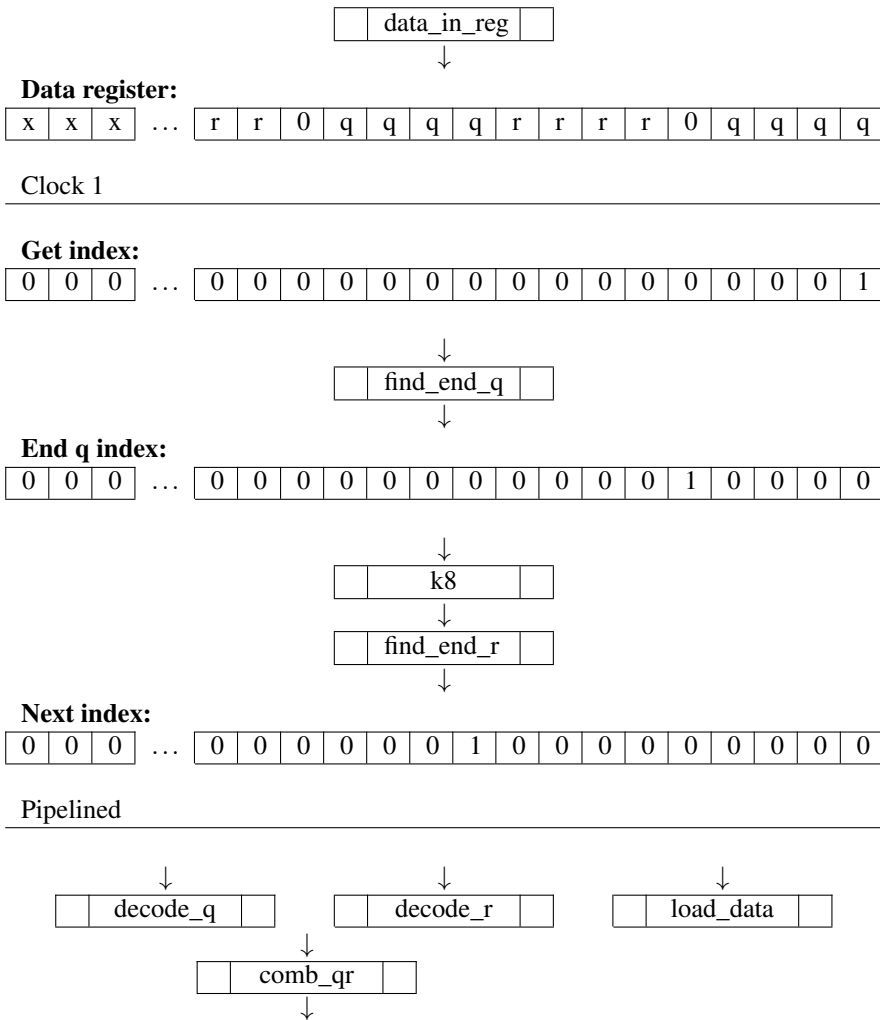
data_in_reg

Data register:

| x | x | x | … | r | r | 0 | q | q | q | q | r | r | r | r | 0 | q | q | q | q |
|---|---|---|---|---|---|---|---|---|---|---|---|---|---|---|---|---|---|---|---|

Clock 1

Get index:

| 0 | 0 | 0 | … | 0 | 0 | 0 | 0 | 0 | 0 | 0 | 0 | 0 | 0 | 0 | 0 | 0 | 0 | 0 | 1 |
|---|---|---|---|---|---|---|---|---|---|---|---|---|---|---|---|---|---|---|---|

find_end_q

End q index:

| 0 | 0 | 0 | … | 0 | 0 | 0 | 0 | 0 | 0 | 0 | 0 | 0 | 0 | 0 | 1 | 0 | 0 | 0 | 0 |
|---|---|---|---|---|---|---|---|---|---|---|---|---|---|---|---|---|---|---|---|

k8

find_end_r

Next index:

| 0 | 0 | 0 | … | 0 | 0 | 0 | 0 | 0 | 0 | 1 | 0 | 0 | 0 | 0 | 0 | 0 | 0 | 0 | 0 |
|---|---|---|---|---|---|---|---|---|---|---|---|---|---|---|---|---|---|---|---|

Pipelined

decode_q

decode_r

load_data

comb_qr